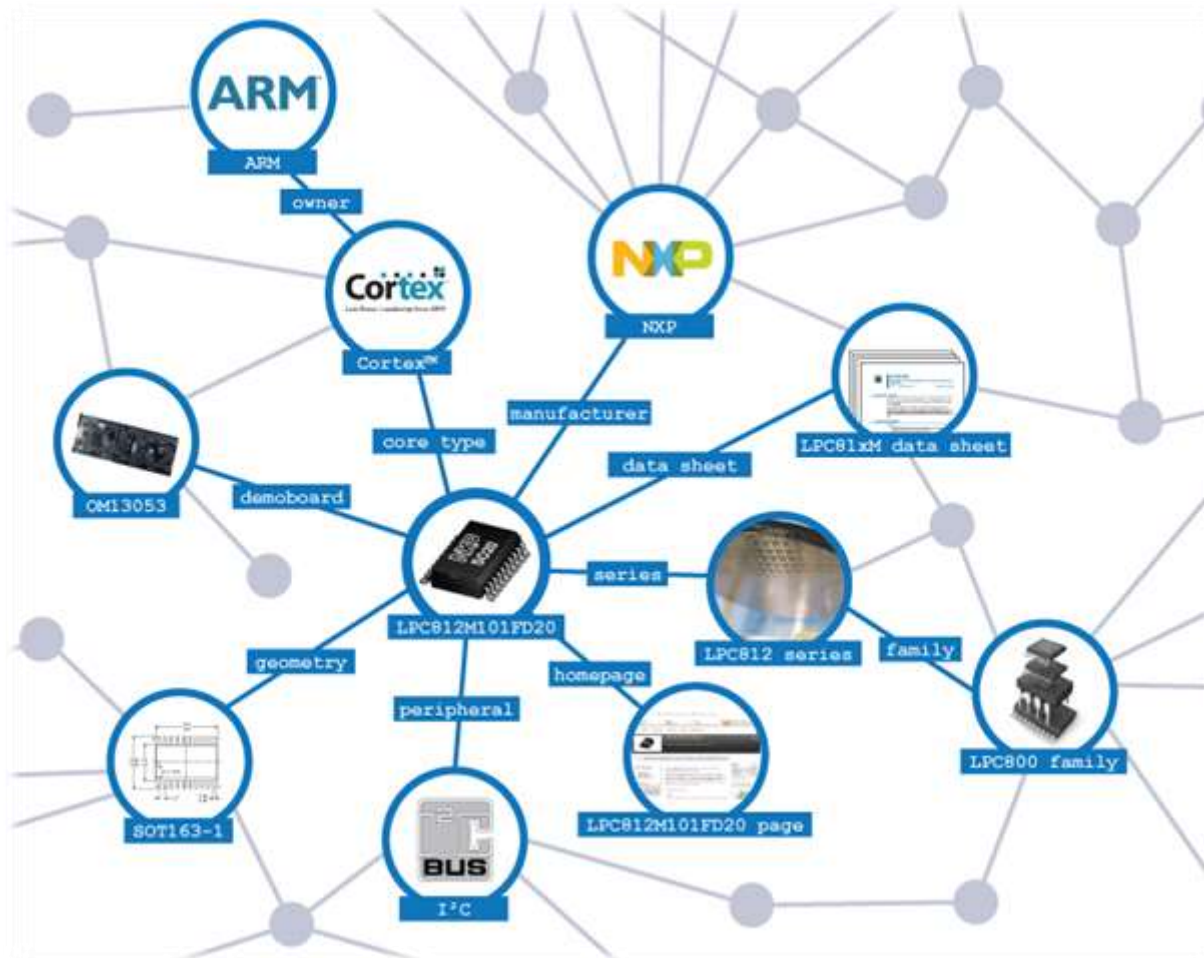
ARM
ARM
owner
Cortex
Cortex™
NXP
NXP
manufacturer
core type
LPC81xM data sheet
data sheet
OM13053
demoboard
series
LPC812M101FD20
LPC812 series
family
geometry
homepage
peripheral
LPC800 family
SOT163-1
LPC812M101FD20 page
I²C
BUS
I²C